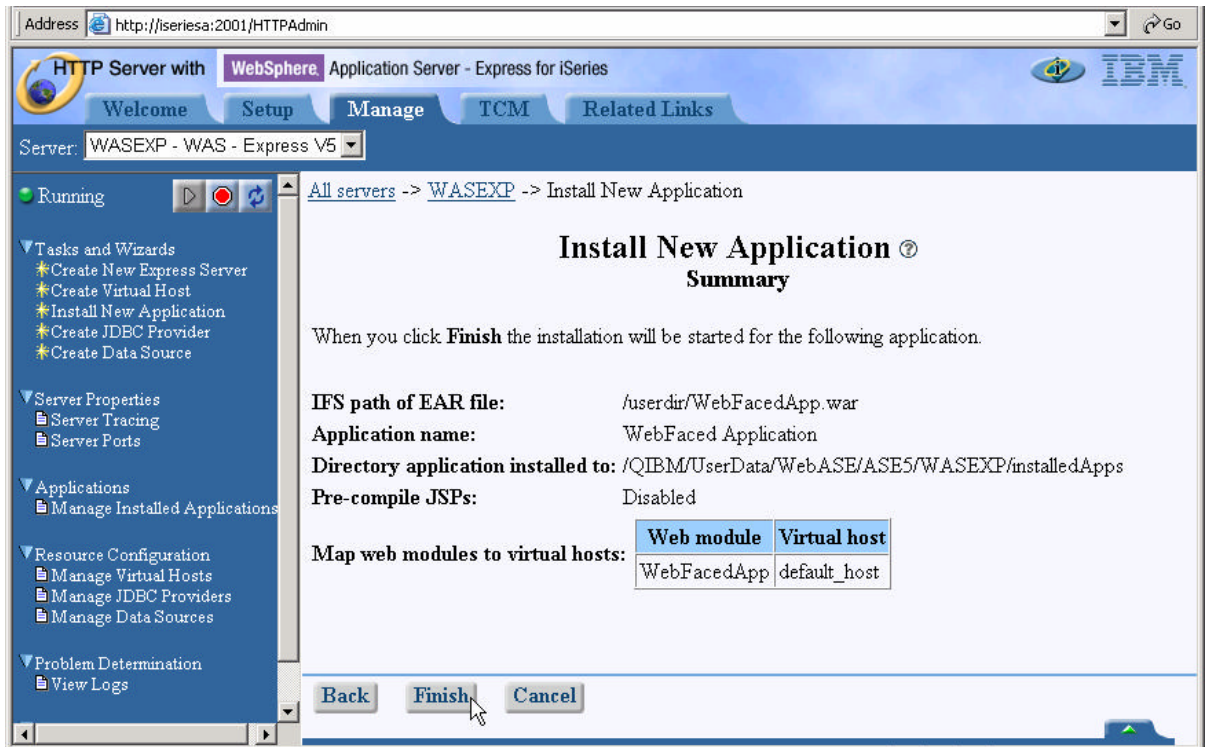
Address http://iseriesa:2001/HTTPAdmin

Go

HTTP Server with WebSphere. Application Server - Express for iSeries

IBM

Welcome Setup Manage TCM Related Links

Server: WASEXP - WAS - Express V5

Running

Tasks and Wizards
Create New Express Server
Create Virtual Host
Install New Application
Create JDBC Provider
Create Data Source

Server Properties
Server Tracing
Server Ports

Applications
Manage Installed Applications

Resource Configuration
Manage Virtual Hosts
Manage JDBC Providers
Manage Data Sources

Problem Determination
View Logs

All servers -> WASEXP -> Install New Application

Install New Application
Summary

When you click **Finish** the installation will be started for the following application.

**IFS path of EAR file:** /userdir/WebFacedApp.war
**Application name:** WebFaced Application
**Directory application installed to:** /QIBM/UserData/WebASE/ASE5/WASEXP/installedApps
**Pre-compile JSPs:** Disabled
**Map web modules to virtual hosts:**

| Web module | Virtual host |
|---|---|
| WebFacedApp | default_host |

Back Finish Cancel